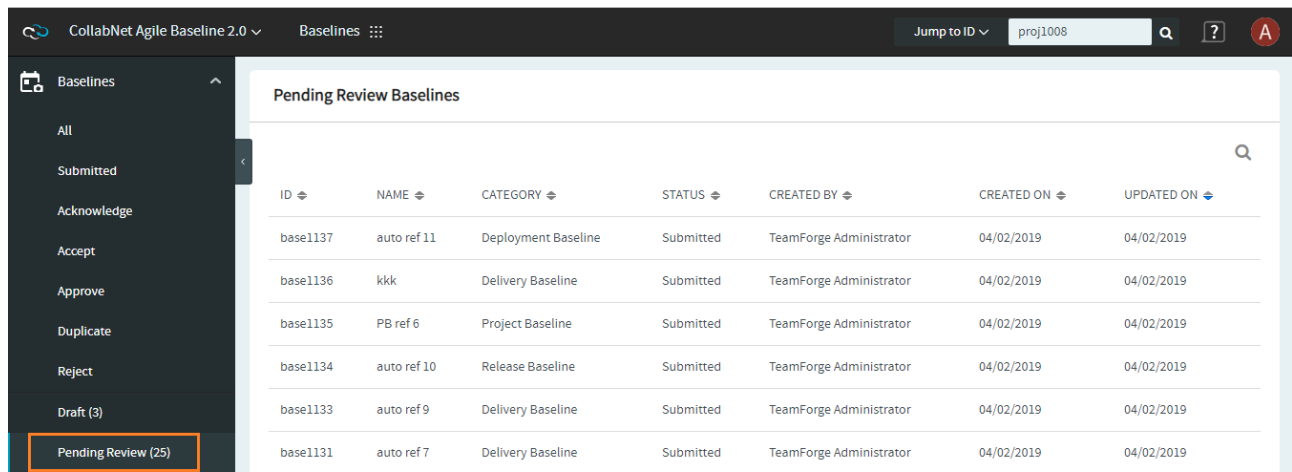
CollabNet Agile Baseline 2.0 Baselines Jump to ID proj1008 ? A

Baselines

All

Submitted

Acknowledge

Accept

Approve

Duplicate

Reject

Draft (3)

Pending Review (25)

Pending Review Baselines

| ID | NAME | CATEGORY | STATUS | CREATED BY | CREATED ON | UPDATED ON |
|---|---|---|---|---|---|---|
| base1137 | auto ref 11 | Deployment Baseline | Submitted | TeamForge Administrator | 04/02/2019 | 04/02/2019 |
| base1136 | kkk | Delivery Baseline | Submitted | TeamForge Administrator | 04/02/2019 | 04/02/2019 |
| base1135 | PB ref 6 | Project Baseline | Submitted | TeamForge Administrator | 04/02/2019 | 04/02/2019 |
| base1134 | auto ref 10 | Release Baseline | Submitted | TeamForge Administrator | 04/02/2019 | 04/02/2019 |
| base1133 | auto ref 9 | Delivery Baseline | Submitted | TeamForge Administrator | 04/02/2019 | 04/02/2019 |
| base1131 | auto ref 7 | Delivery Baseline | Submitted | TeamForge Administrator | 04/02/2019 | 04/02/2019 |